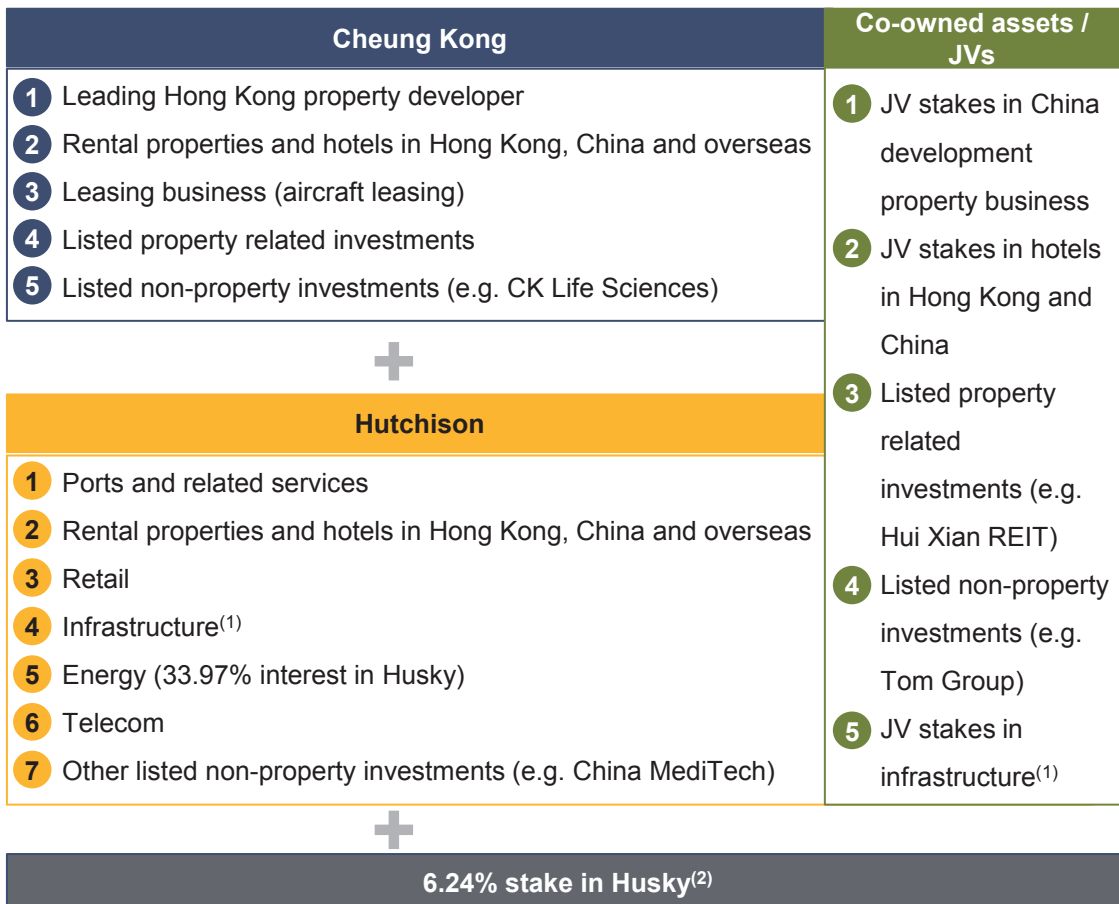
Cheung Kong

1 Leading Hong Kong property developer
2 Rental properties and hotels in Hong Kong, China and overseas
3 Leasing business (aircraft leasing)
4 Listed property related investments
5 Listed non-property investments (e.g. CK Life Sciences)

Hutchison

1 Ports and related services
2 Rental properties and hotels in Hong Kong, China and overseas
3 Retail
4 Infrastructure$^{(1)}$
5 Energy (33.97% interest in Husky)
6 Telecom
7 Other listed non-property investments (e.g. China MediTech)

6.24% stake in Husky$^{(2)}$

Co-owned assets / JVs

1 JV stakes in China development property business
2 JV stakes in hotels in Hong Kong and China
3 Listed property related investments (e.g. Hui Xian REIT)
4 Listed non-property investments (e.g. Tom Group)
5 JV stakes in infrastructure$^{(1)}$